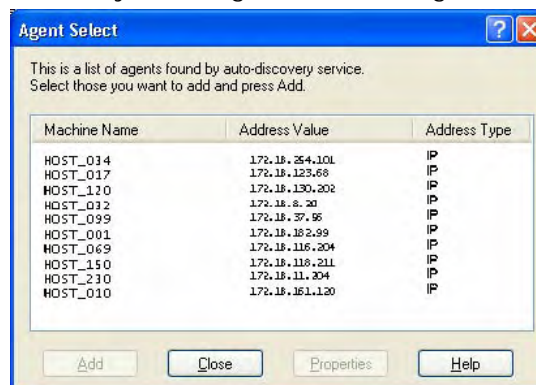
Agent Select

This is a list of agents found by auto-discovery service.
Select those you want to add and press Add.

| Machine Name | Address Value | Address Type |
|---|---|---|
| HOST_034 | 172.18.254.101 | IP |
| HOST_017 | 172.18.123.68 | IP |
| HOST_120 | 172.18.130.202 | IP |
| HOST_032 | 172.18.8.20 | IP |
| HOST_099 | 172.18.37.56 | IP |
| HOST_001 | 172.18.182.99 | IP |
| HOST_069 | 172.18.116.204 | IP |
| HOST_150 | 172.18.118.211 | IP |
| HOST_230 | 172.18.11.204 | IP |
| HOST_010 | 172.18.161.120 | IP |

Add  Close  Properties  Help